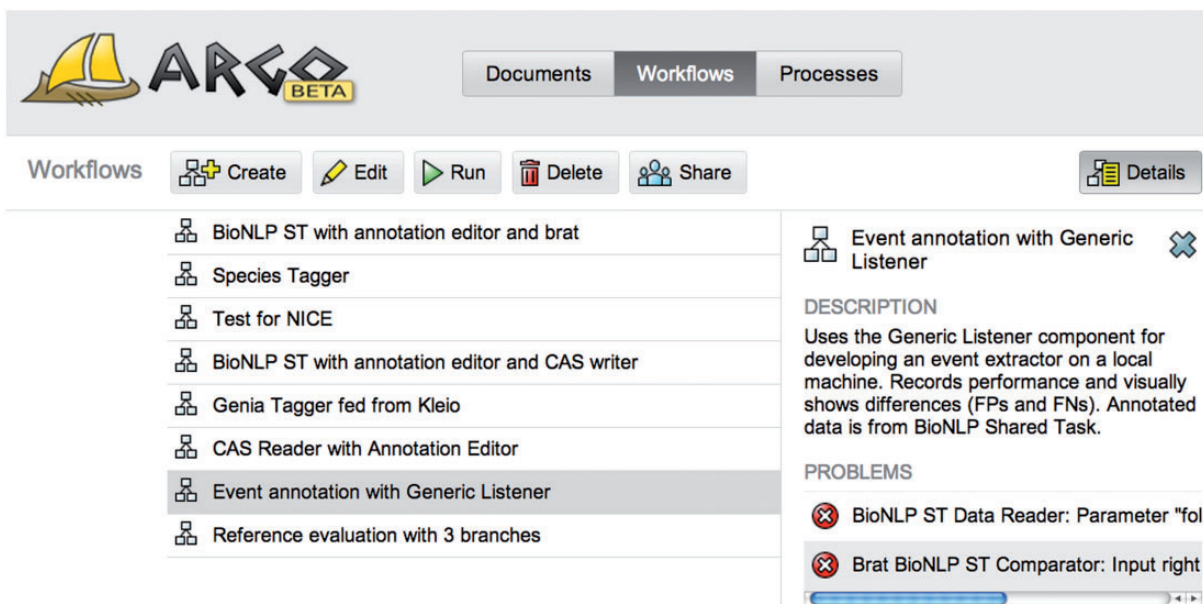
ARGO BETA

Documents Workflows Processes

Workflows Create Edit Run Delete Share Details

BioNLP ST with annotation editor and brat
Species Tagger
Test for NICE
BioNLP ST with annotation editor and CAS writer
Genia Tagger fed from Kleio
CAS Reader with Annotation Editor
Event annotation with Generic Listener
Reference evaluation with 3 branches

Event annotation with Generic Listener

DESCRIPTION
Uses the Generic Listener component for developing an event extractor on a local machine. Records performance and visually shows differences (FPs and FNs). Annotated data is from BioNLP Shared Task.

PROBLEMS
BioNLP ST Data Reader: Parameter "fol
Brat BioNLP ST Comparator: Input right